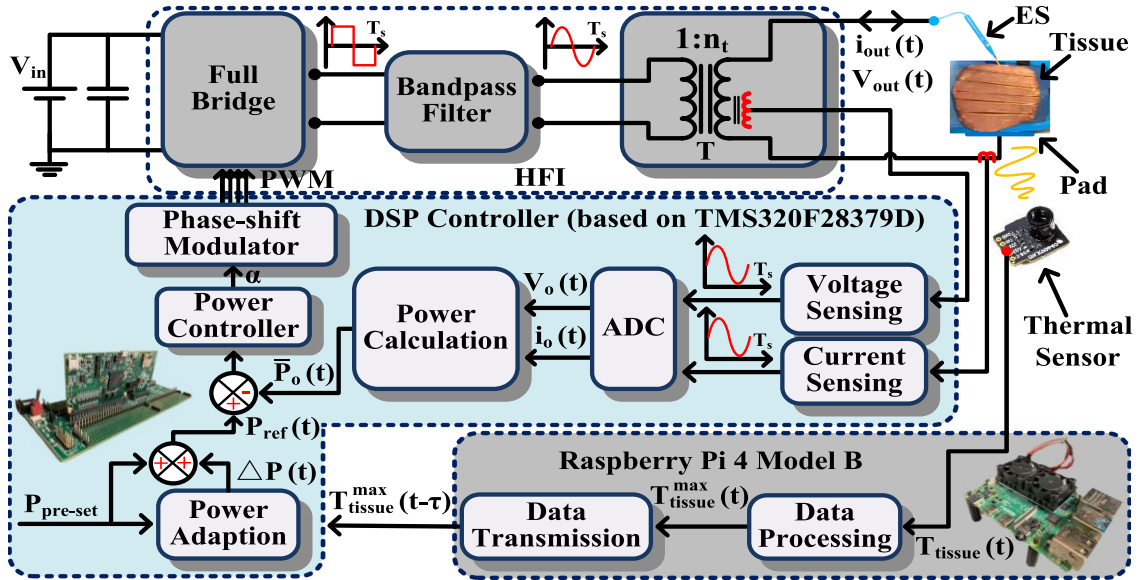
$V_{in}$

Full Bridge

$T_s$

Bandpass Filter

$T_s$

$1:n_t$

T

$i_{out}$ (t)

$V_{out}$ (t)

ES

Tissue

Pad

PWM

HFI

DSP Controller (based on TMS320F28379D)

Phase-shift Modulator

α

Power Controller

Power Calculation

$V_o$ (t)

$i_o$ (t)

ADC

$T_s$

$T_s$

Voltage Sensing

Current Sensing

Thermal Sensor

$\overline{P}_o$ (t)

+

-

$P_{ref}$ (t)

+

+

$\triangle P$ (t)

$P_{pre\text{-}set}$

Power Adaption

$T_{tissue}^{max}$ (t-τ)

Raspberry Pi 4 Model B

Data Transmission

$T_{tissue}^{max}$ (t)

Data Processing

$T_{tissue}$ (t)